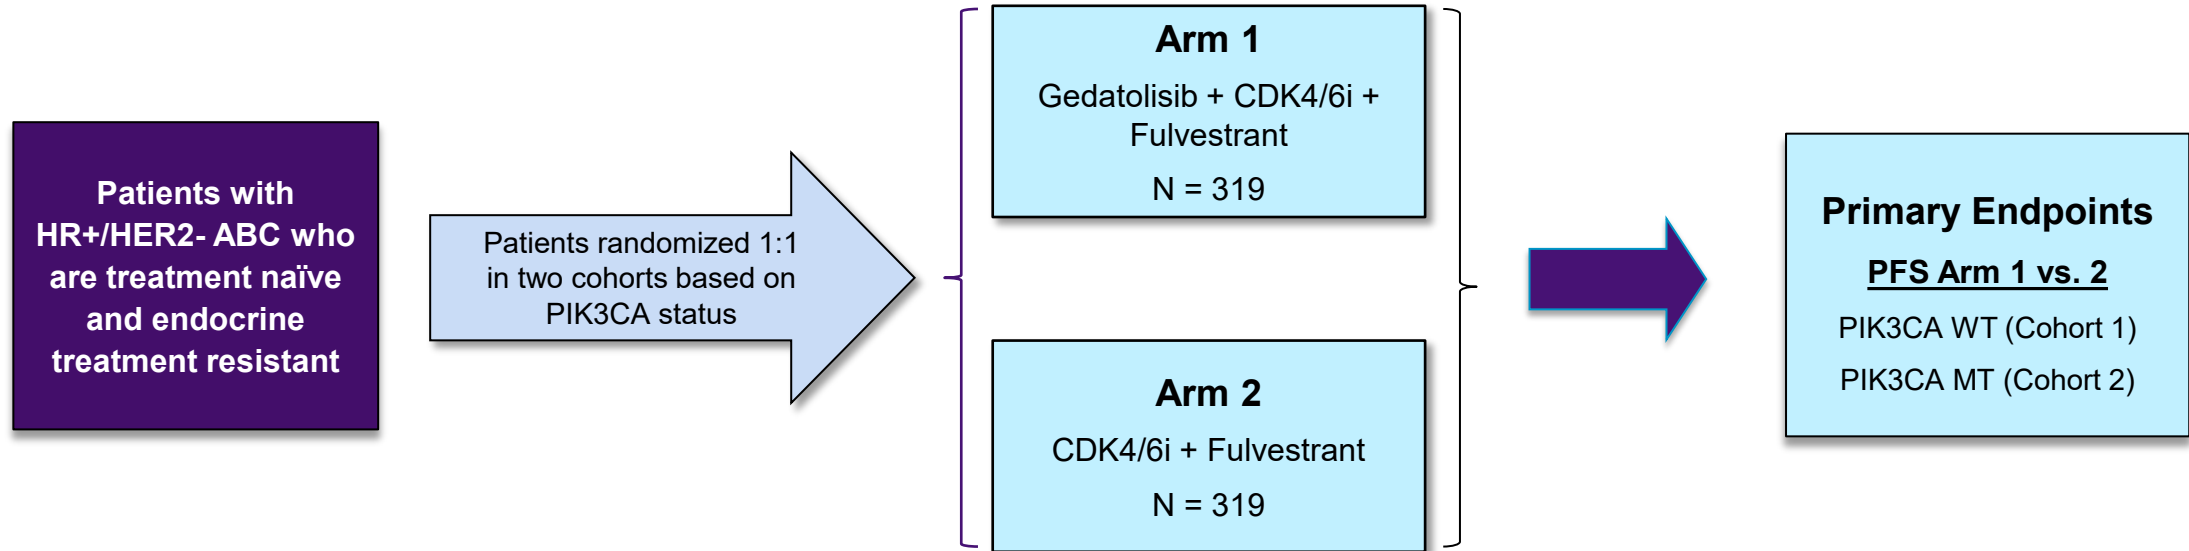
Patients with HR+/HER2- ABC who are treatment naïve and endocrine treatment resistant

Patients randomized 1:1 in two cohorts based on PIK3CA status

Arm 1

Gedatolisib + CDK4/6i + Fulvestrant

N = 319

Arm 2

CDK4/6i + Fulvestrant

N = 319

Primary Endpoints

PFS Arm 1 vs. 2

PIK3CA WT (Cohort 1)

PIK3CA MT (Cohort 2)